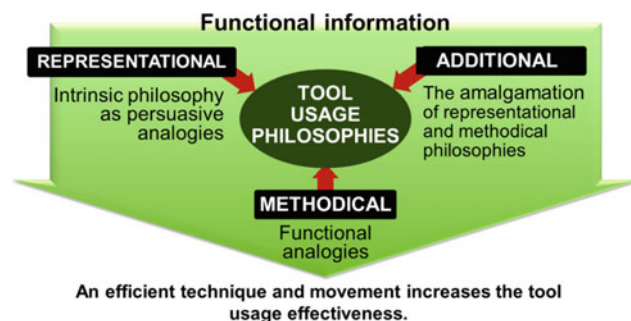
Functional information

REPRESENTATIONAL

Intrinsic philosophy as persuasive analogies

TOOL USAGE PHILOSOPHIES

ADDITIONAL

The amalgamation of representational and methodical philosophies

METHODICAL

Functional analogies

An efficient technique and movement increases the tool usage effectiveness.